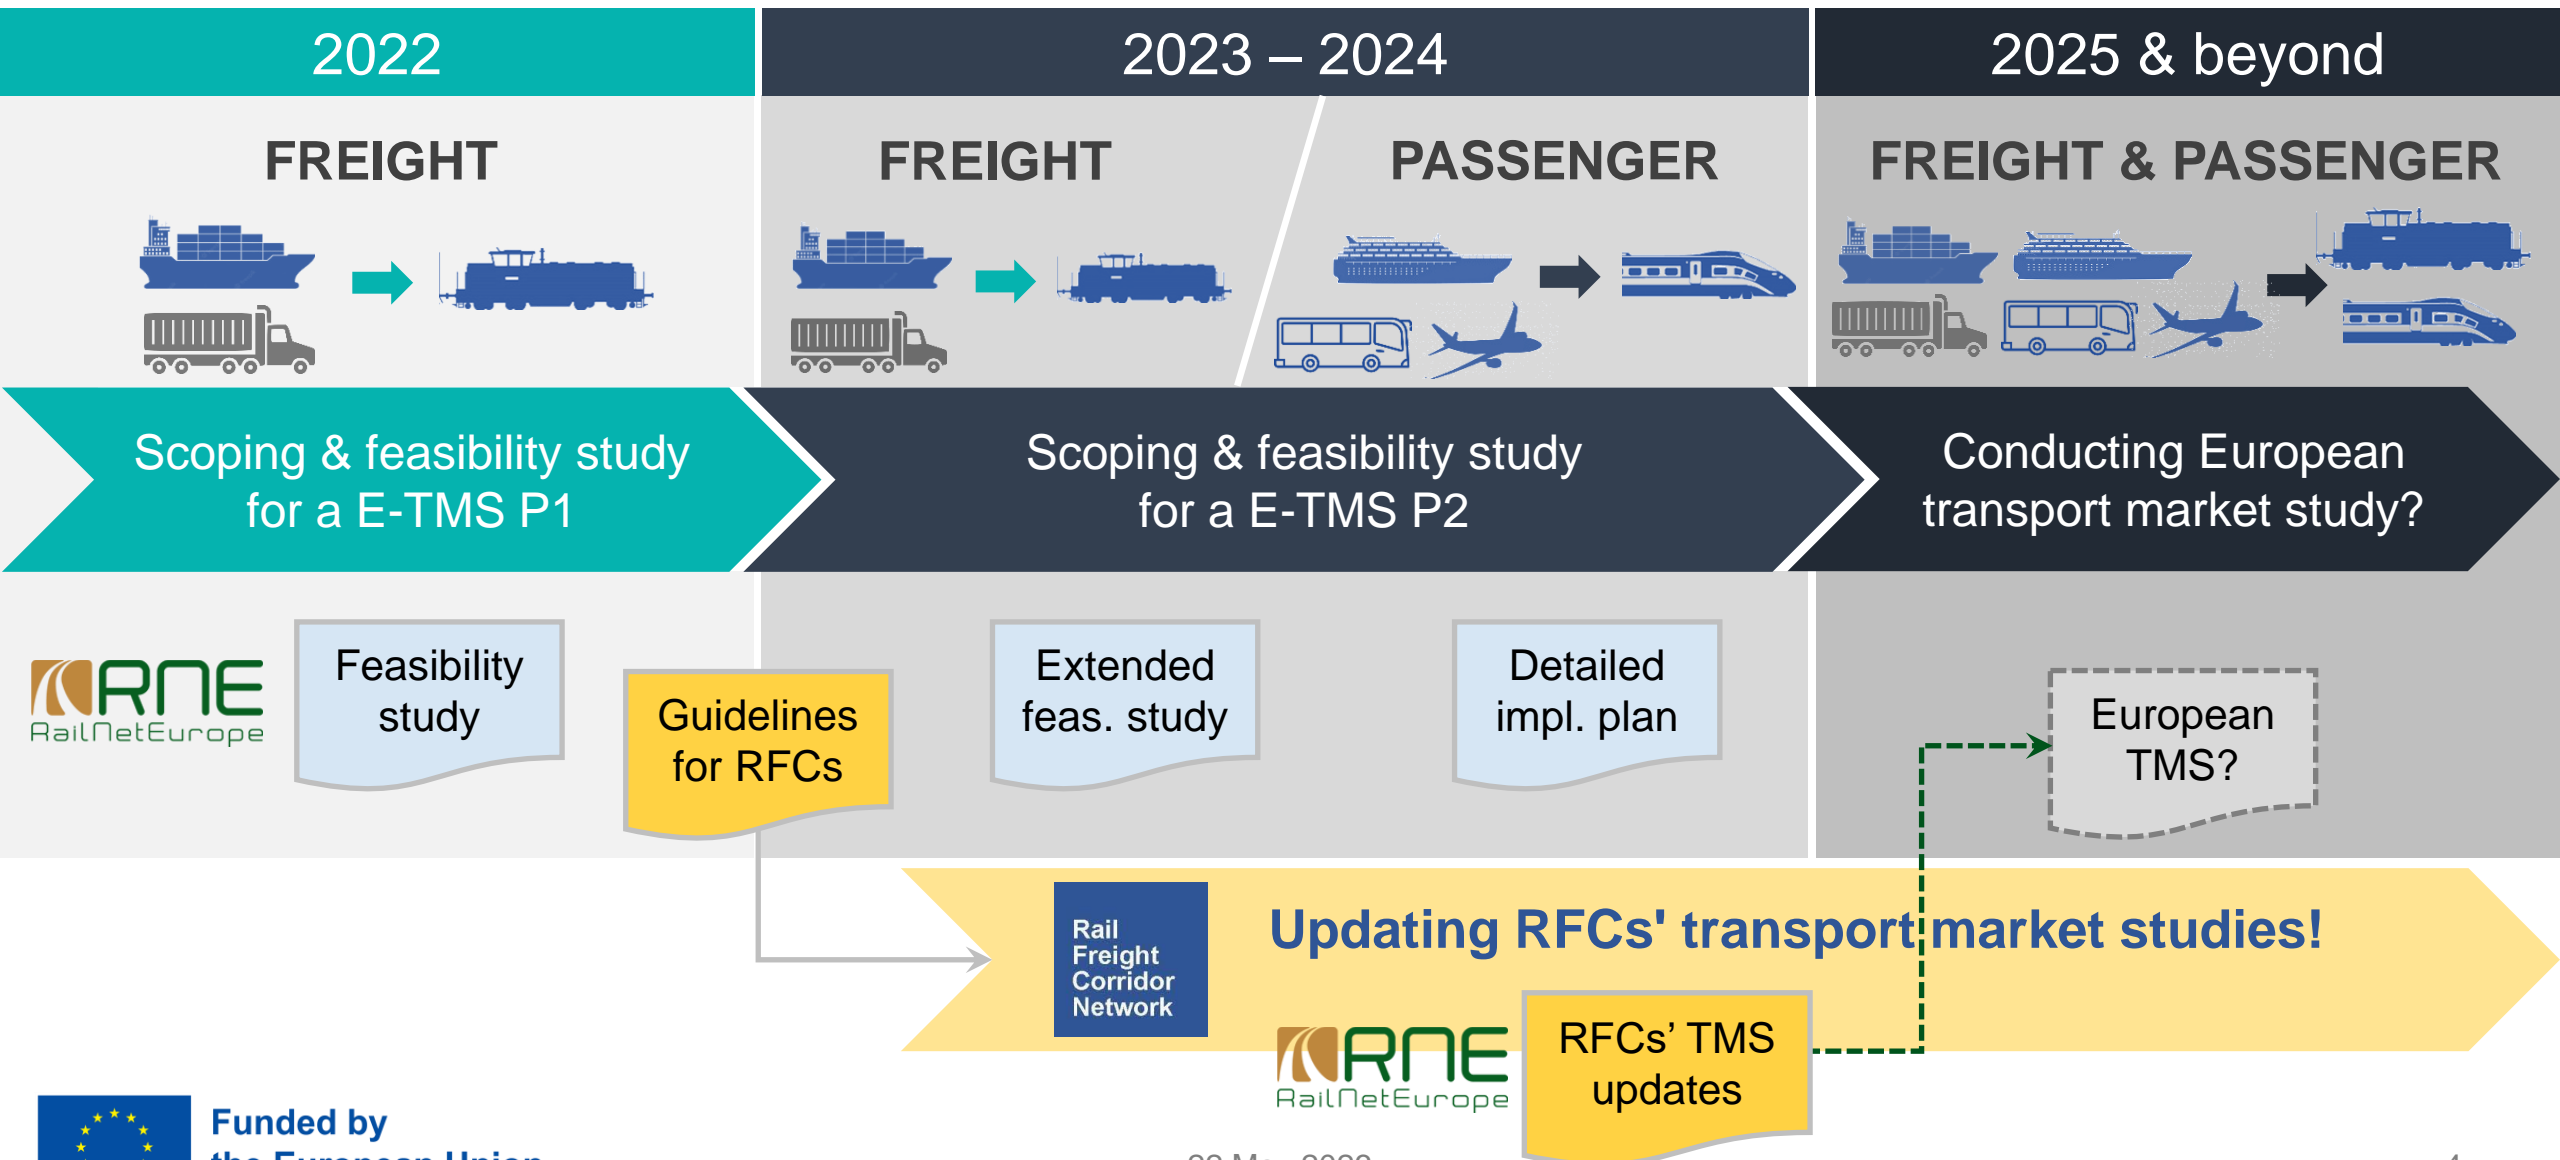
2022

2023 – 2024

2025 & beyond

FREIGHT

FREIGHT

PASSENGER

FREIGHT & PASSENGER

Scoping & feasibility study for a E-TMS P1

Scoping & feasibility study for a E-TMS P2

Conducting European transport market study?

RNE RailNetEurope

Feasibility study

Guidelines for RFCs

Extended feas. study

Detailed impl. plan

European TMS?

Rail Freight Corridor Network

Updating RFCs' transport market studies!

RNE RailNetEurope

RFCs' TMS updates

Funded by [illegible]

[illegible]